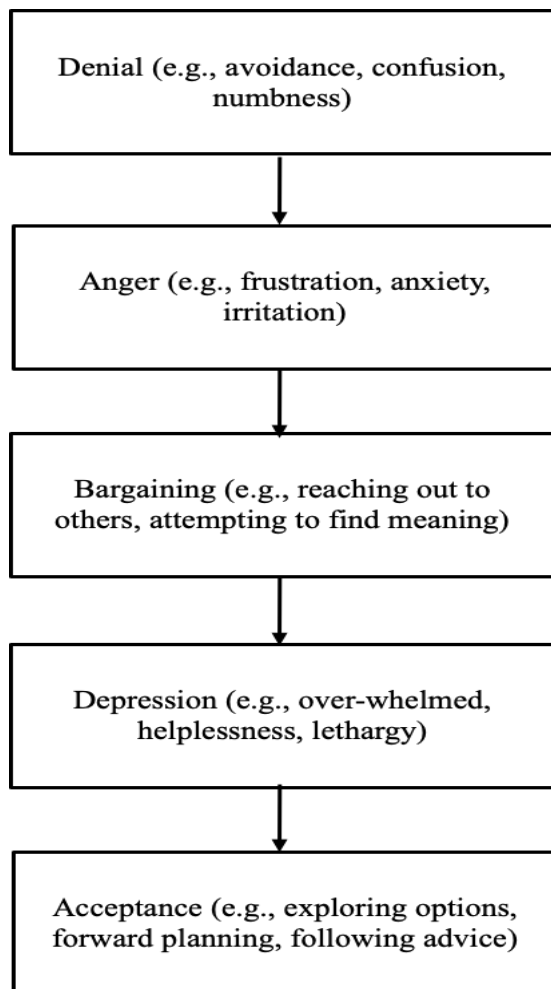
Denial (e.g., avoidance, confusion, numbness)

Anger (e.g., frustration, anxiety, irritation)

Bargaining (e.g., reaching out to others, attempting to find meaning)

Depression (e.g., over-whelmed, helplessness, lethargy)

Acceptance (e.g., exploring options, forward planning, following advice)